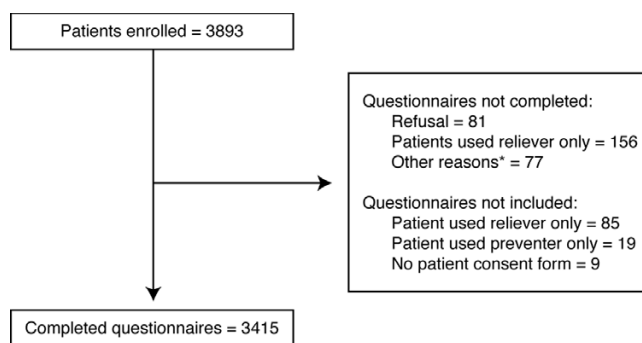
Patients enrolled = 3893

Questionnaires not completed:
Refusal = 81
Patients used reliever only = 156
Other reasons* = 77

Questionnaires not included:
Patient used reliever only = 85
Patient used preventer only = 19
No patient consent form = 9

Completed questionnaires = 3415